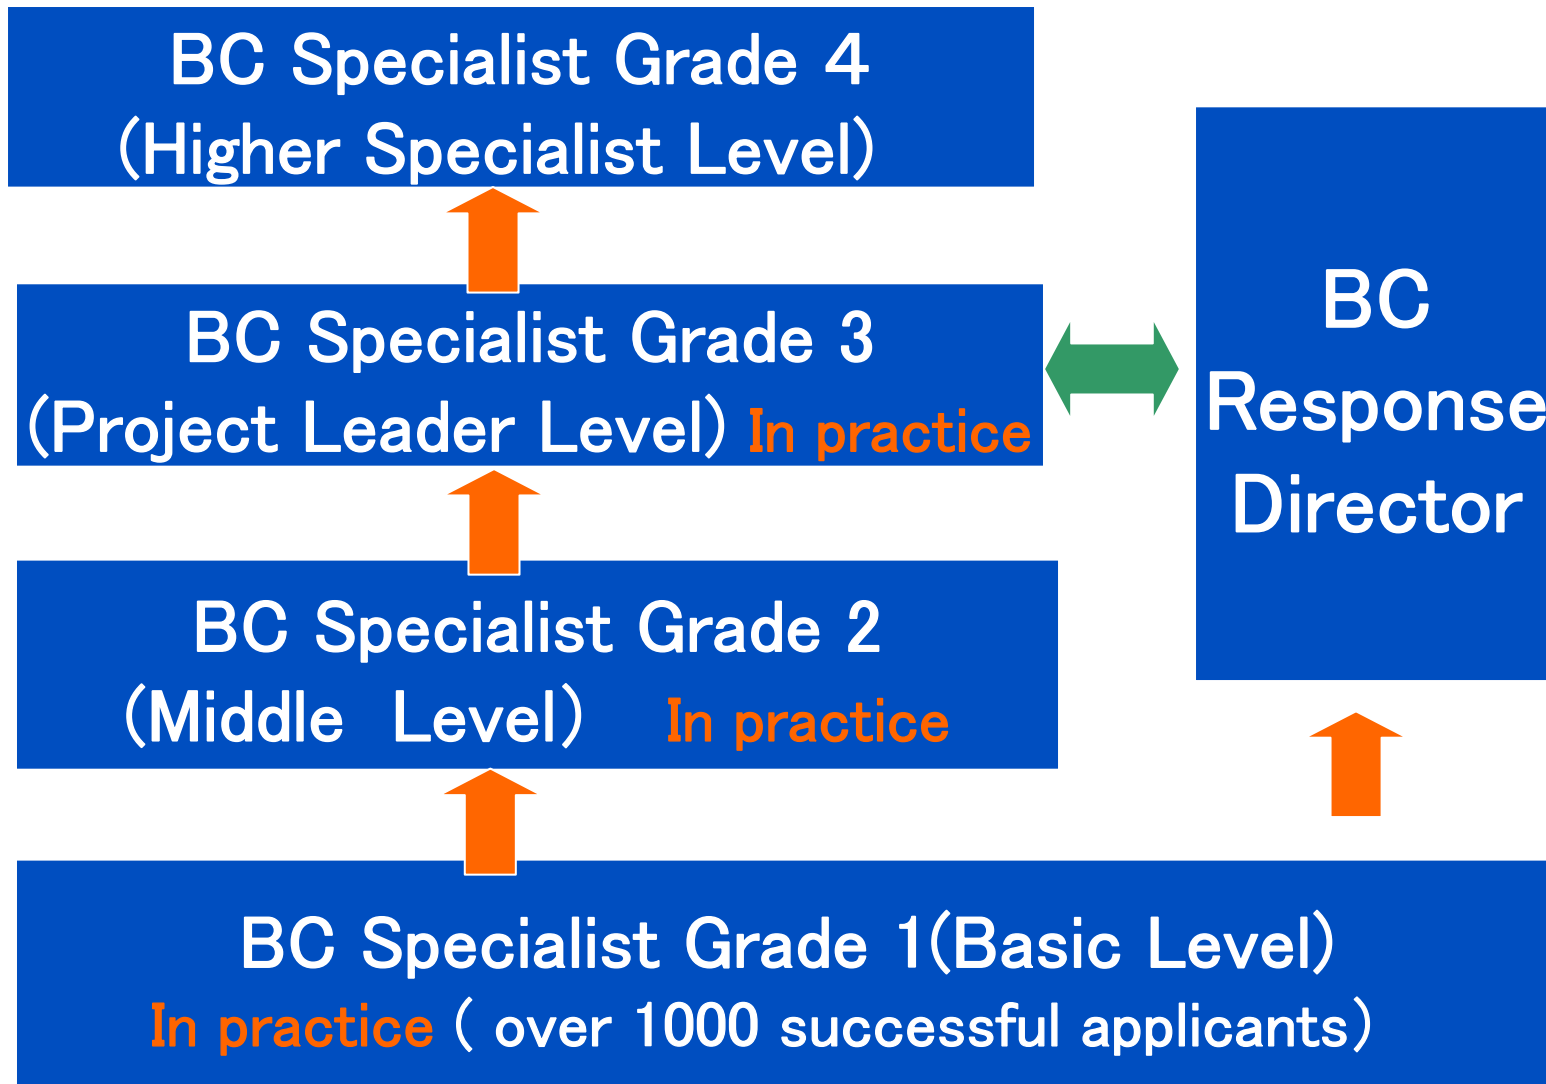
BC Specialist Grade 4
(Higher Specialist Level)

BC Specialist Grade 3
(Project Leader Level) In practice

BC Specialist Grade 2
(Middle Level) In practice

BC Response Director

BC Specialist Grade 1(Basic Level)
In practice ( over 1000 successful applicants)